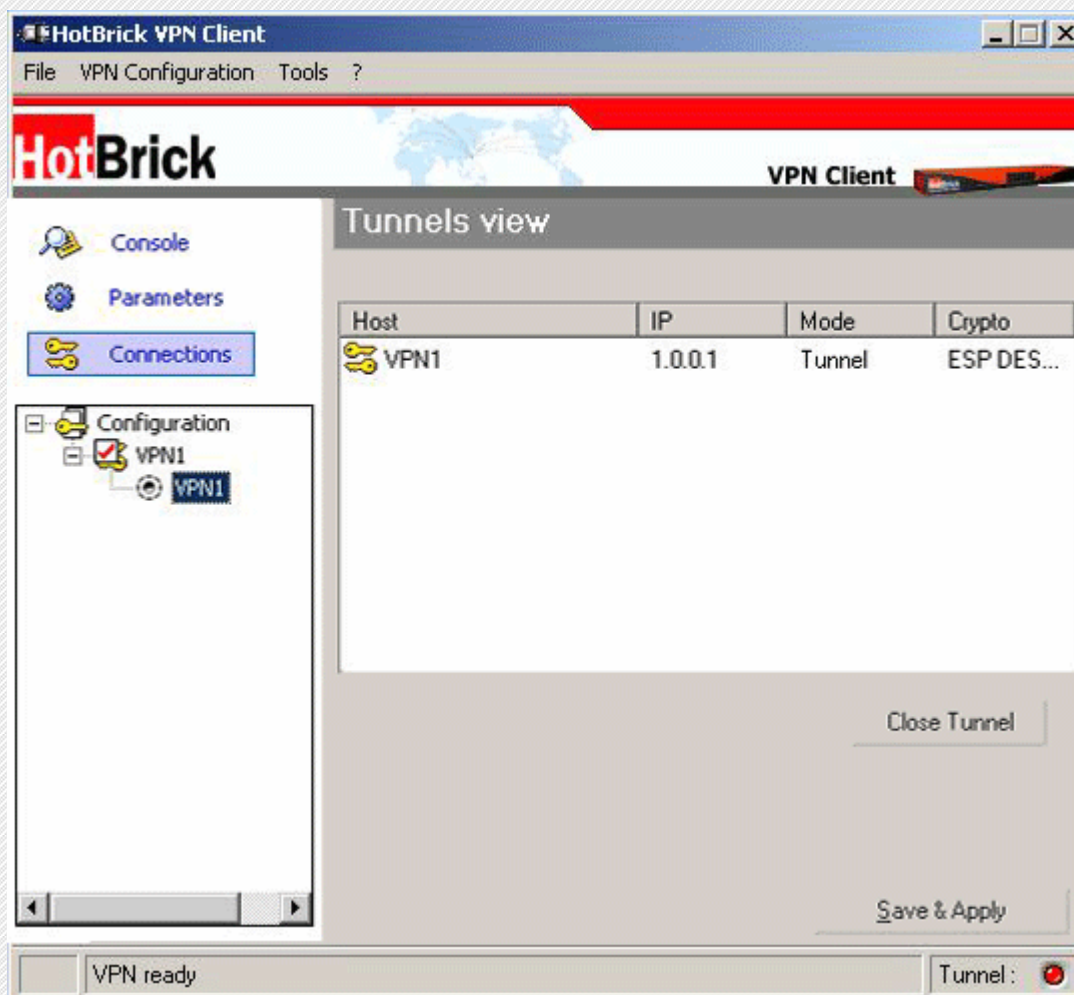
HotBrick VPN Client

File VPN Configuration Tools ?

HotBrick

VPN Client

Tunnels view

Console

Parameters

Connections

Configuration
VPN1
VPN1

| Host | IP | Mode | Crypto |
|---|---|---|---|
| VPN1 | 1.0.0.1 | Tunnel | ESP DES... |

Close Tunnel

Save & Apply

VPN ready

Tunnel :